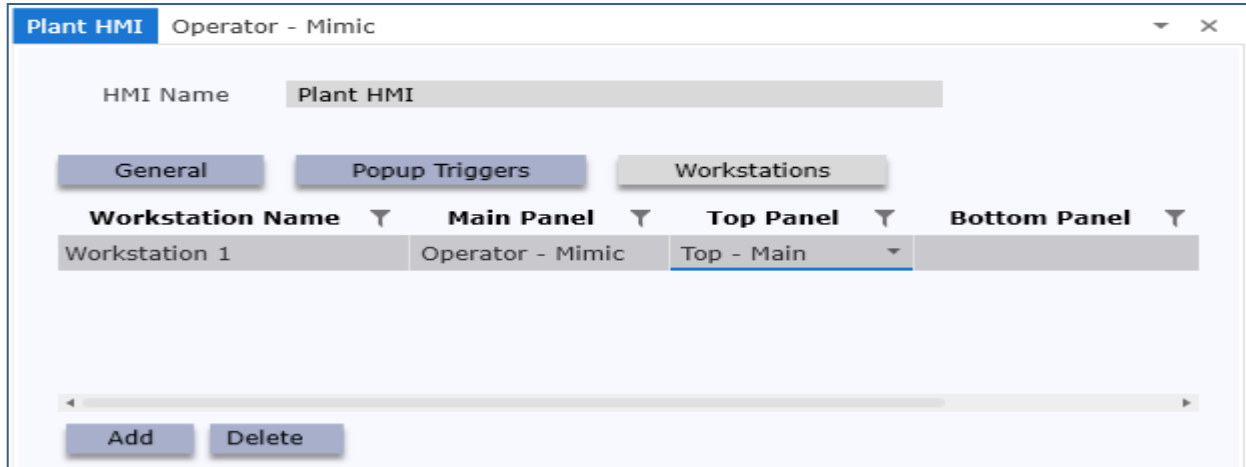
Plant HMI Operator - Mimic

HMI Name Plant HMI

General Popup Triggers Workstations

| Workstation Name | Main Panel | Top Panel | Bottom Panel |
|---|---|---|---|
| Workstation 1 | Operator - Mimic | Top - Main | |

Add Delete